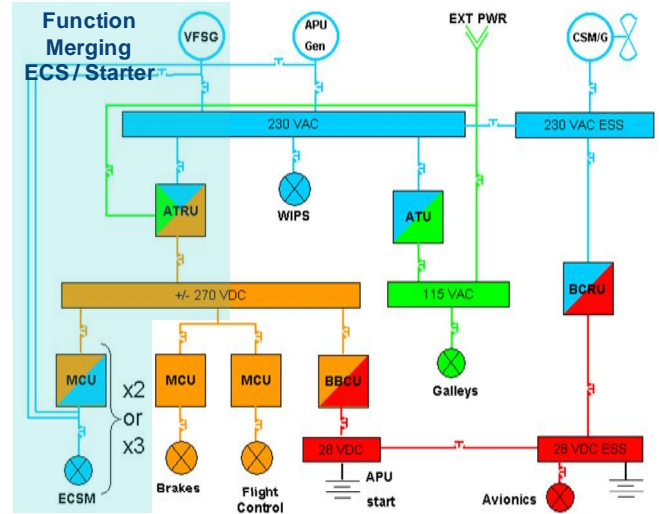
Function Merging ECS / Starter

VFSG

APU Gen

EXT PWR

CSM/G

230 VAC

230 VAC ESS

ATRU

WIPS

ATU

BCRU

+/- 270 VDC

115 VAC

Galleys

MCU

x2 or x3

ECSM

MCU

Brakes

MCU

Flight Control

BBCU

28 VDC

APU start

28 VDC ESS

Avionics